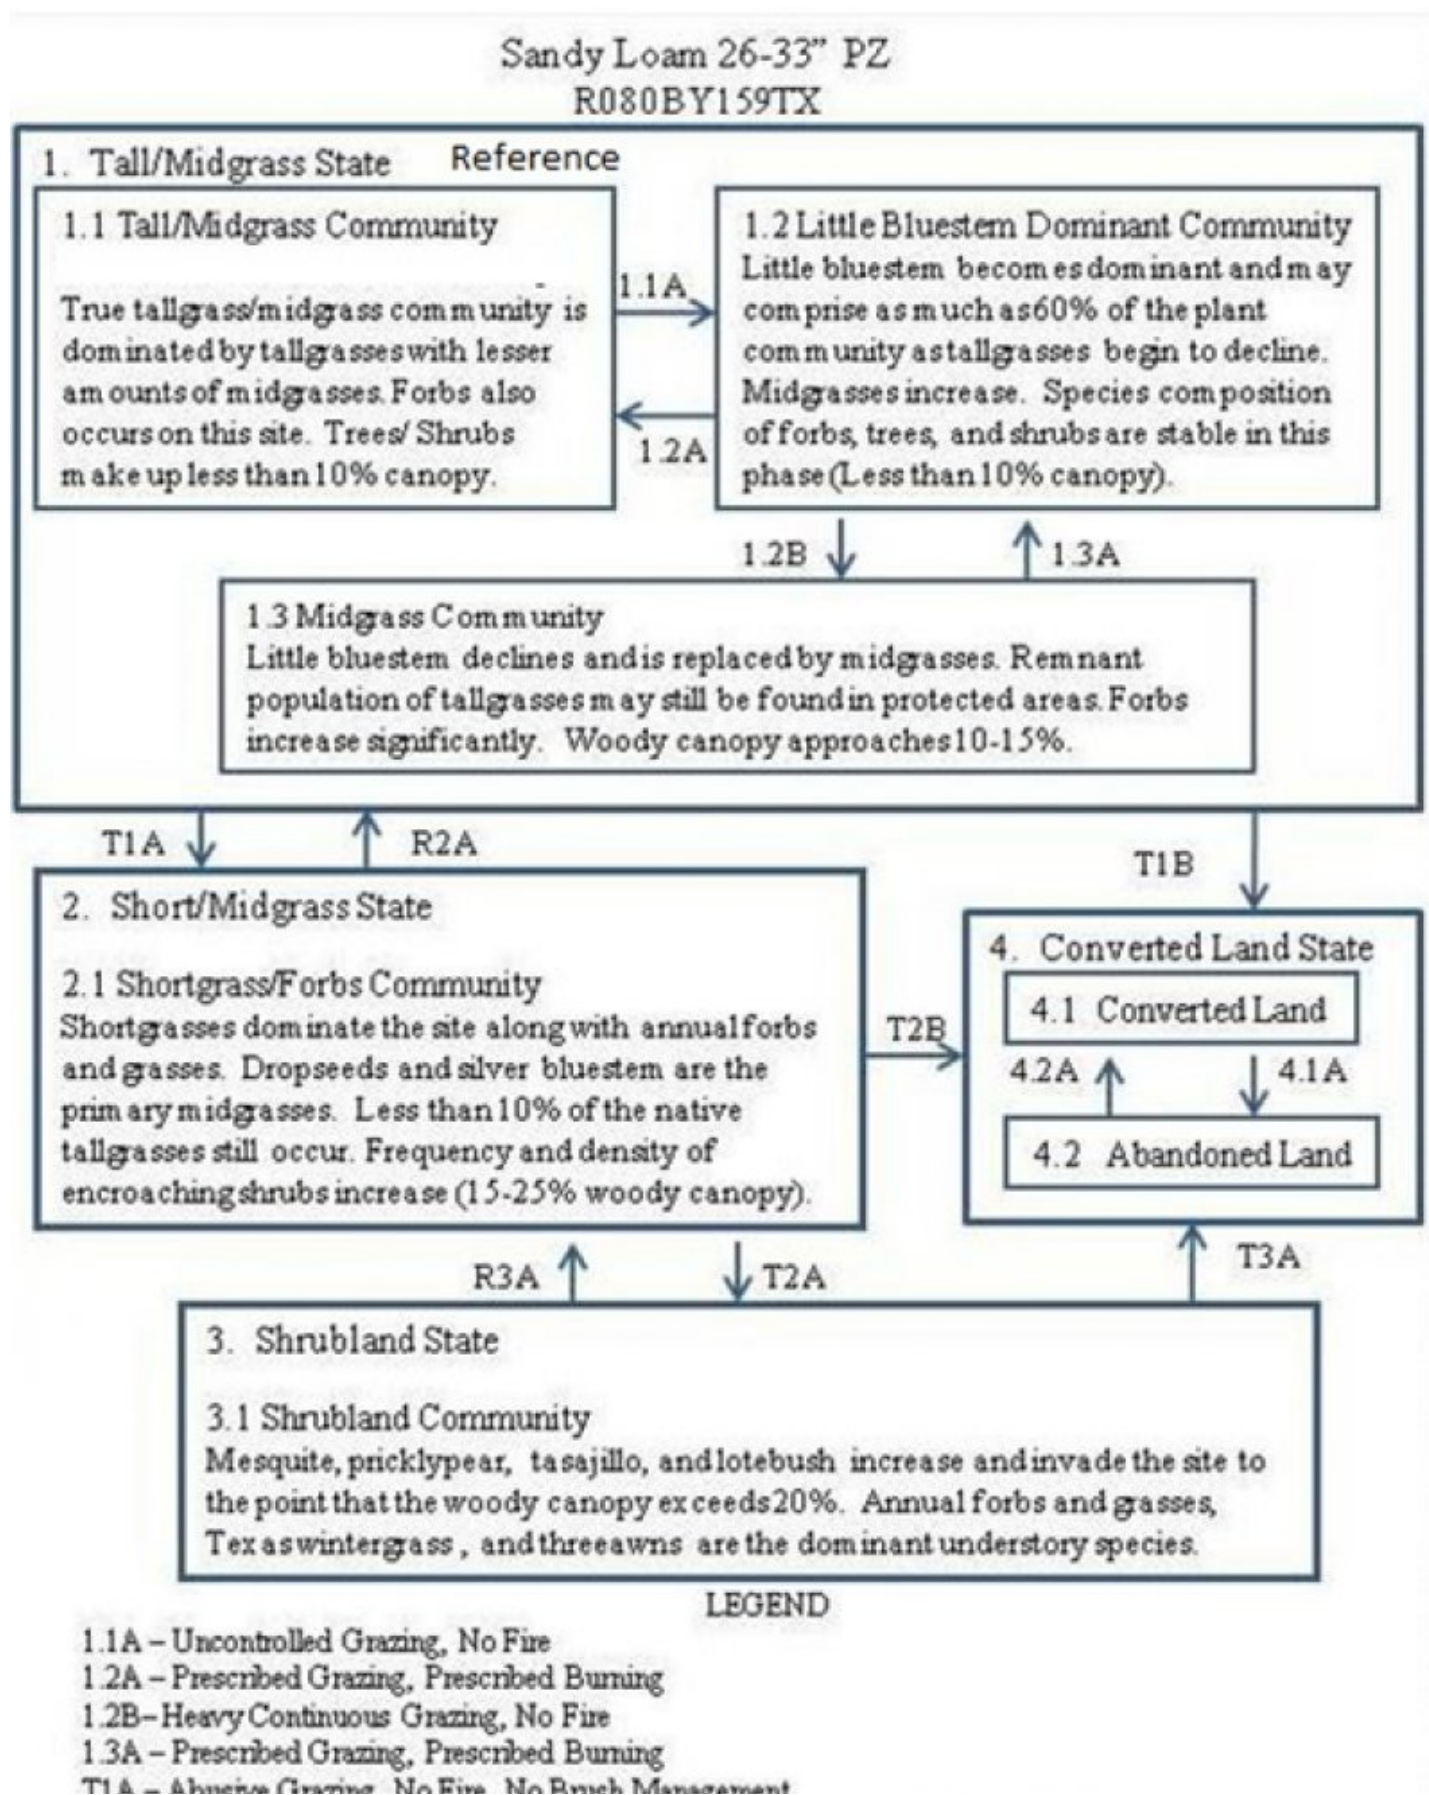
Sandy Loam 26-33" PZ
R080BY159TX

1. Tall/Midgrass State Reference

1.1 Tall/Midgrass Community

True tallgrass/midgrass community is dominated by tallgrasses with lesser amounts of midgrasses. Forbs also occurs on this site. Trees/ Shrubs make up less than 10% canopy.

1.1A

1.2A

1.2 Little Bluestem Dominant Community
Little bluestem becomes dominant and may comprise as much as 60% of the plant community as tallgrasses begin to decline. Midgrasses increase. Species composition of forbs, trees, and shrubs are stable in this phase (Less than 10% canopy).

1.2B

1.3A

1.3 Midgrass Community
Little bluestem declines and is replaced by midgrasses. Remnant population of tallgrasses may still be found in protected areas. Forbs increase significantly. Woody canopy approaches 10-15%.

T1A

R2A

T1B

2. Short/Midgrass State

2.1 Shortgrass/Forbs Community
Shortgrasses dominate the site along with annual forbs and grasses. Dropseeds and silver bluestem are the primary midgrasses. Less than 10% of the native tallgrasses still occur. Frequency and density of encroaching shrubs increase (15-25% woody canopy).

T2B

4. Converted Land State

4.1 Converted Land

4.2A

4.1A

4.2 Abandoned Land

R3A

T2A

T3A

3. Shrubland State

3.1 Shrubland Community
Mesquite, pricklypear, tasajillo, and lotebush increase and invade the site to the point that the woody canopy exceeds 20%. Annual forbs and grasses, Texas wintergrass, and threeawns are the dominant understory species.

LEGEND

1.1A – Uncontrolled Grazing, No Fire
1.2A – Prescribed Grazing, Prescribed Burning
1.2B – Heavy Continuous Grazing, No Fire
1.3A – Prescribed Grazing, Prescribed Burning
T1A – Abusive Grazing, No Fire, No Brush Management